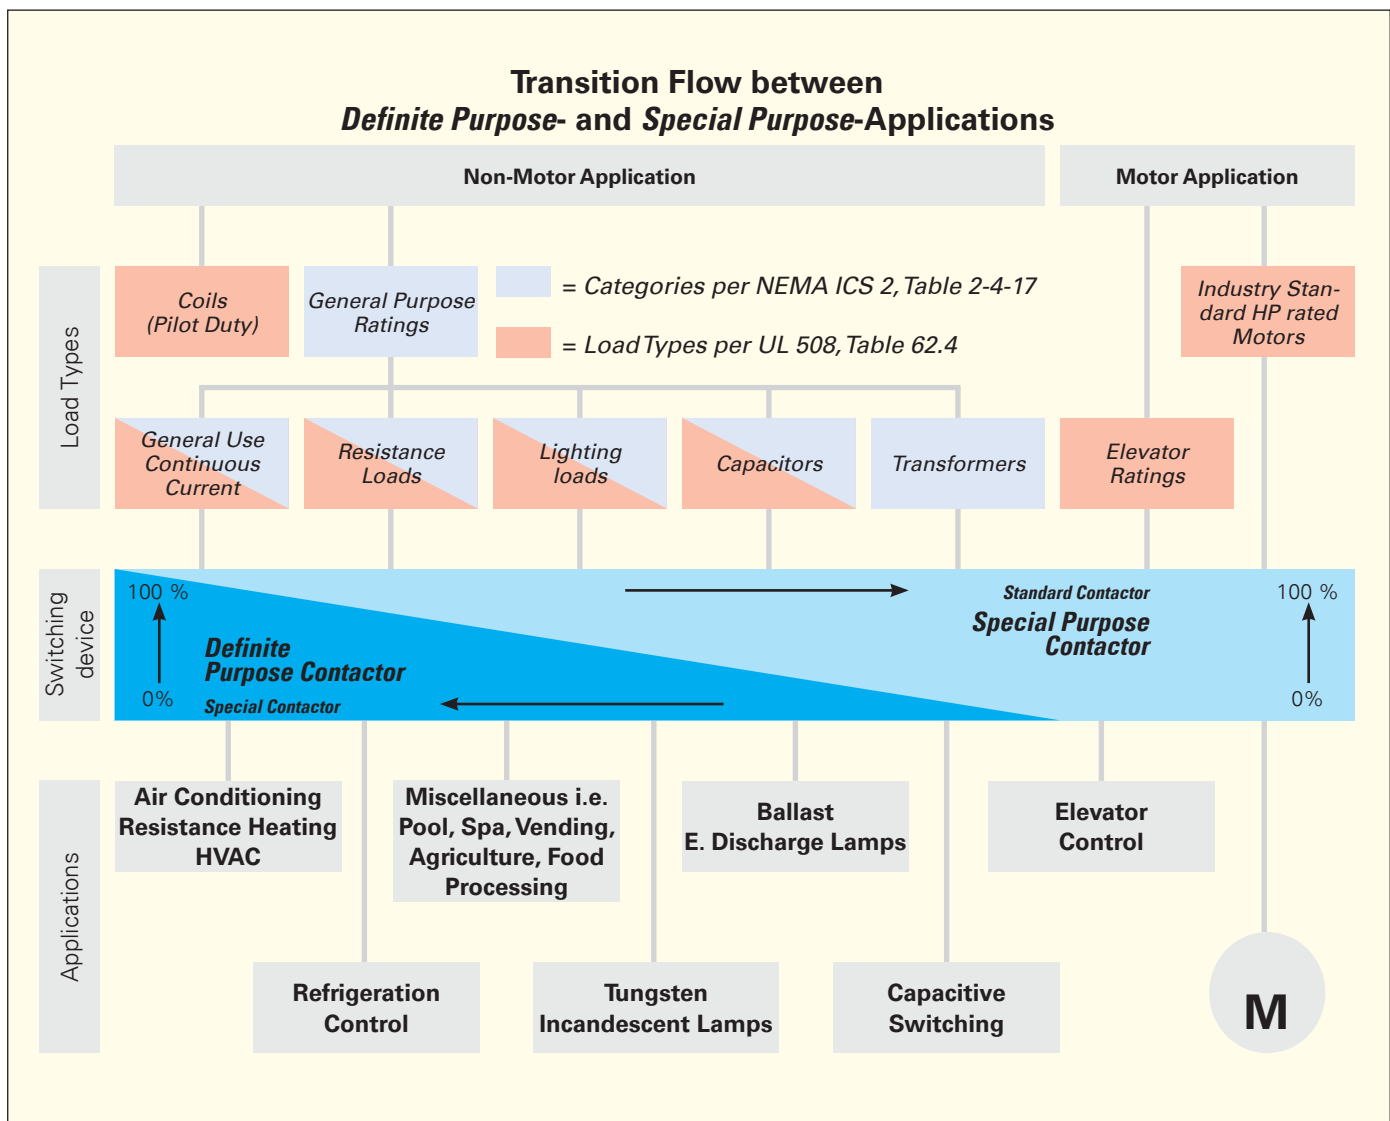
Transition Flow between
*Definite Purpose*- and *Special Purpose*-Applications

Non-Motor Application

Motor Application

Load Types

Coils (Pilot Duty)

General Purpose Ratings

= Categories per NEMA ICS 2, Table 2-4-17

= Load Types per UL 508, Table 62.4

Industry Standard HP rated Motors

General Use Continuous Current

Resistance Loads

Lighting loads

Capacitors

Transformers

Elevator Ratings

Switching device

100 %

0%

Definite Purpose Contactor

Special Contactor

Standard Contactor

Special Purpose Contactor

100 %

0%

Applications

Air Conditioning Resistance Heating HVAC

Miscellaneous i.e. Pool, Spa, Vending, Agriculture, Food Processing

Ballast E. Discharge Lamps

Elevator Control

Refrigeration Control

Tungsten Incandescent Lamps

Capacitive Switching

M